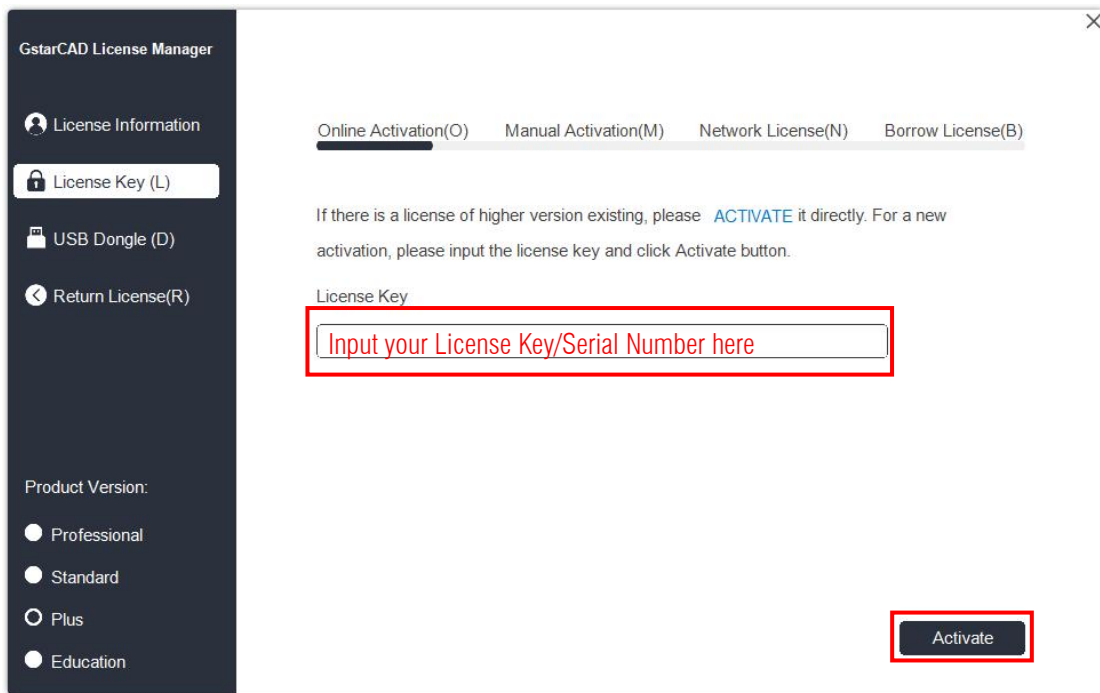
GstarCAD License Manager

License Information

License Key (L)

USB Dongle (D)

Return License(R)

Product Version:

Professional

Standard

Plus

Education

Online Activation(O) Manual Activation(M) Network License(N) Borrow License(B)

If there is a license of higher version existing, please ACTIVATE it directly. For a new activation, please input the license key and click Activate button.

License Key

Input your License Key/Serial Number here

Activate